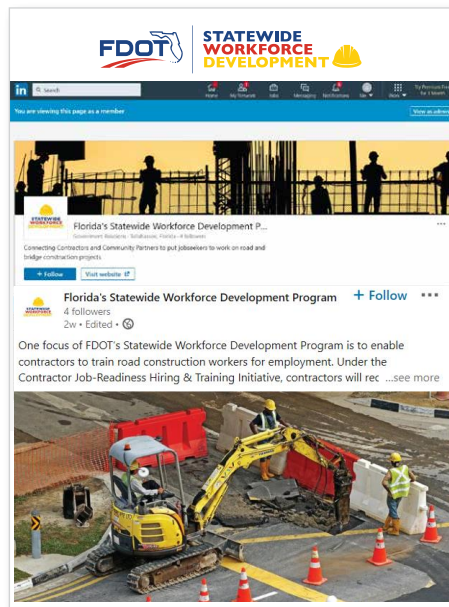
FDOT
STATEWIDE WORKFORCE DEVELOPMENT

in Search Home My Network Jobs Messaging Notifications Me Work Try Premium Free for 1 Month

You are viewing this page as a member View as admin

STATEWIDE WORKFORCE
Florida's Statewide Workforce Development P...
Government Relations · Tallahassee, Florida · 4 followers
Connecting Contractors and Community Partners to put jobseekers to work on road and bridge construction projects.
+ Follow Visit website

STATEWIDE WORKFORCE
Florida's Statewide Workforce Development Program
4 followers
2w · Edited ·
+ Follow

One focus of FDOT's Statewide Workforce Development Program is to enable contractors to train road construction workers for employment. Under the Contractor Job-Readiness Hiring & Training Initiative, contractors will rec ...see more